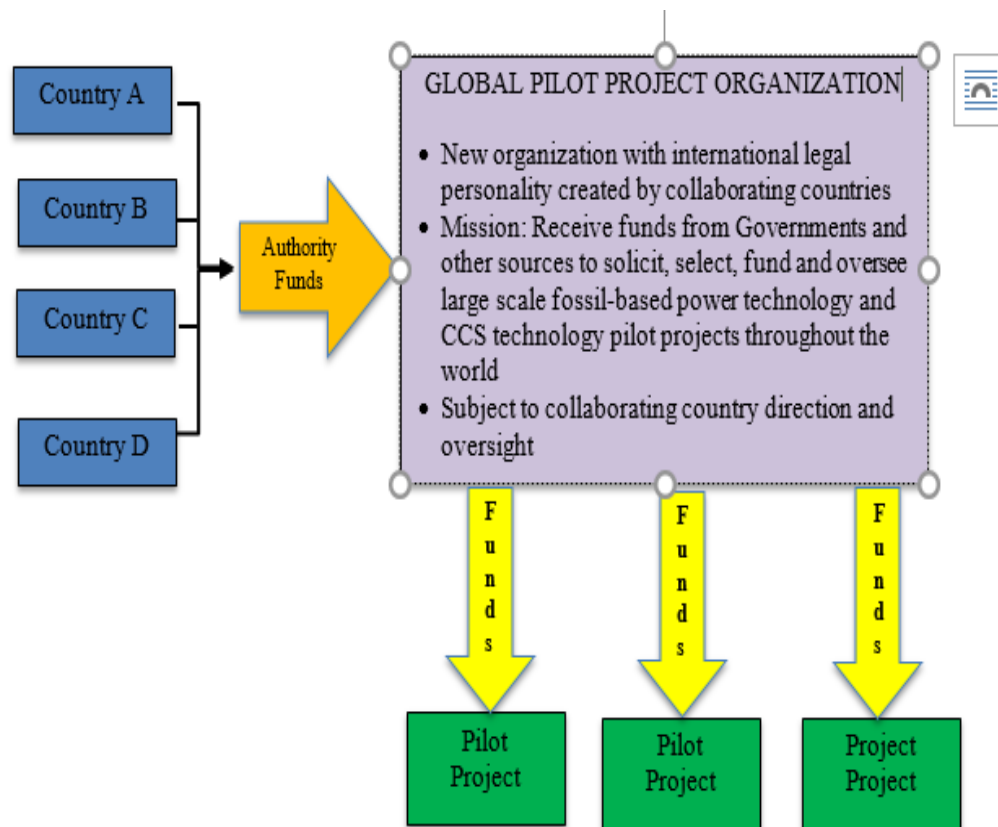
Country A

Country B

Country C

Country D

Authority Funds

GLOBAL PILOT PROJECT ORGANIZATION

- New organization with international legal personality created by collaborating countries
- Mission: Receive funds from Governments and other sources to solicit, select, fund and oversee large scale fossil-based power technology and CCS technology pilot projects throughout the world
- Subject to collaborating country direction and oversight

Funds

Funds

Funds

Pilot Project

Pilot Project

Project Project